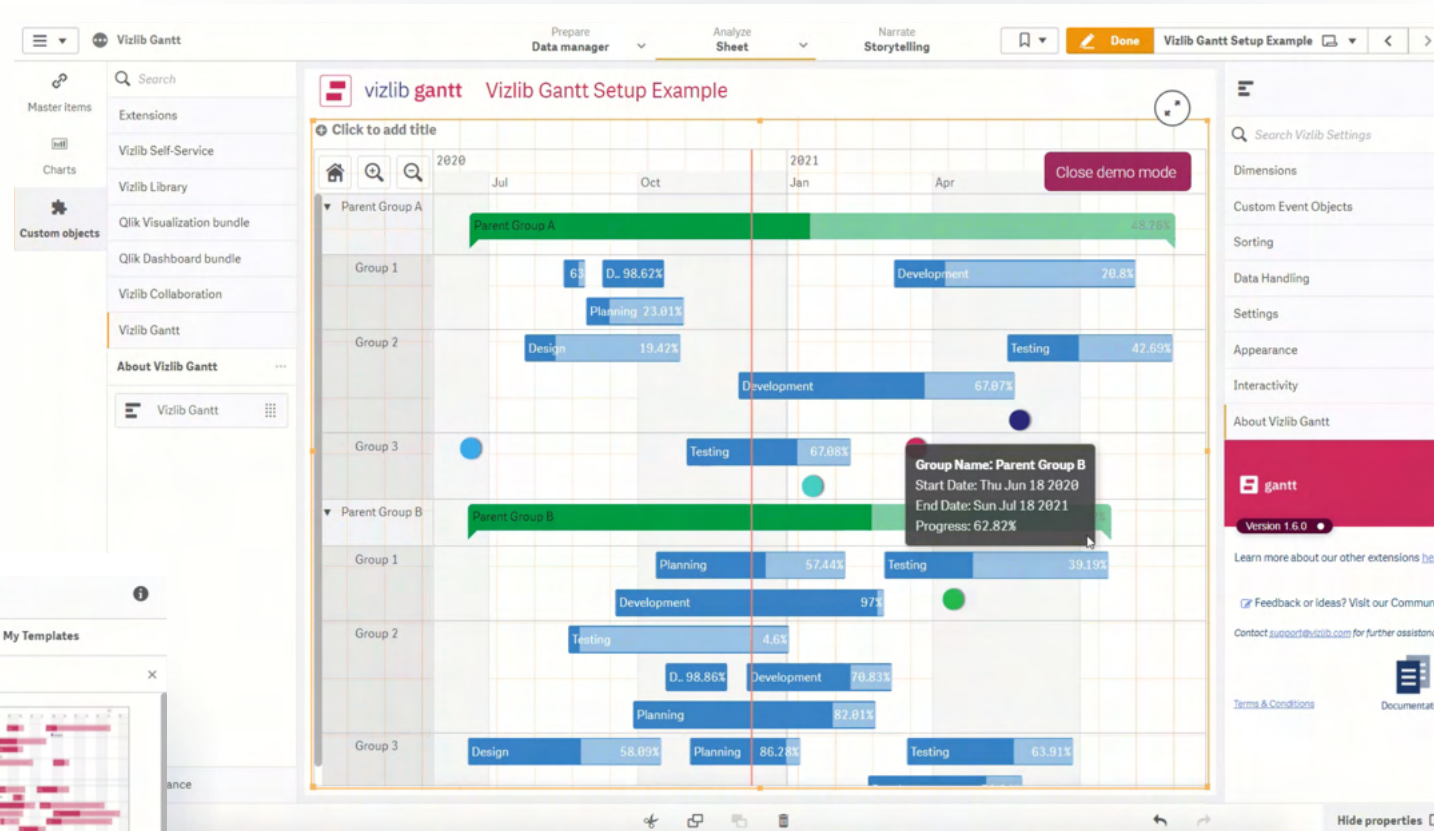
Vizlib Gantt

Prepare
Data manager

Analyze
Sheet

Narrate
Storytelling

Done

Vizlib Gantt Setup Example

Master items

Charts

Custom objects

Search

Extensions

Vizlib Self-Service

Vizlib Library

Qlik Visualization bundle

Qlik Dashboard bundle

Vizlib Collaboration

Vizlib Gantt

About Vizlib Gantt

Vizlib Gantt

My Templates

ance

vizlib gantt Vizlib Gantt Setup Example

Click to add title

2020
Jul
Oct
2021
Jan
Apr

Close demo mode

Parent Group A
Parent Group A 48.26%

Group 1
63 D.. 98.62% Development 20.8%
Planning 23.01%

Group 2
Design 19.42% Testing 42.69%
Development 67.07%

Group 3
Testing 67.08%

Group Name: Parent Group B
Start Date: Thu Jun 18 2020
End Date: Sun Jul 18 2021
Progress: 62.82%

Parent Group B
Parent Group B

Group 1
Planning 57.44% Testing 39.19%
Development 97%

Group 2
Testing 4.6%
D.. 98.86% Development 70.83%
Planning 82.01%

Group 3
Design 58.09% Planning 86.28% Testing 63.91%

Search Vizlib Settings

Dimensions

Custom Event Objects

Sorting

Data Handling

Settings

Appearance

Interactivity

About Vizlib Gantt

gantt

Version 1.6.0

Learn more about our other extensions he

Feedback or ideas? Visit our Commun

Contact support@vizlib.com for further assistanc

Terms & Conditions

Documentat

Hide properties